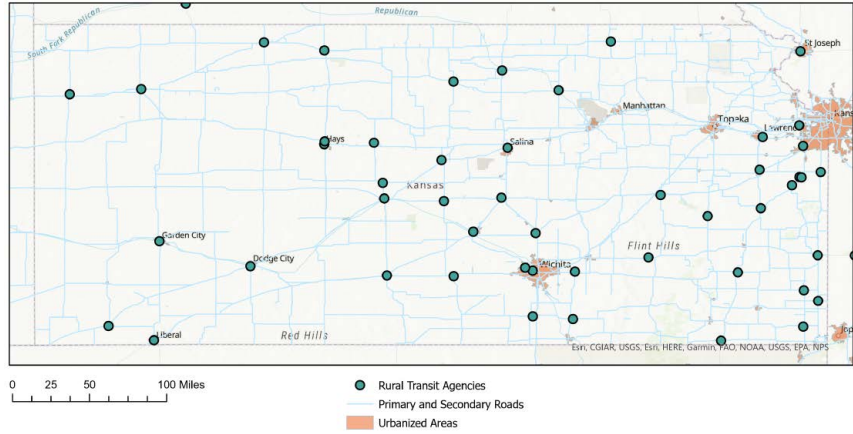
South Fork Republican
Republican
St Joseph
Manhattan
Topeka
Lawrence
Hays
Salina
Kansas
Garden City
Dodge City
Wichita
Flint Hills
Red Hills
Liberal
Esri, CGIAR, USGS, Esri, HERE, Garmin, FAO, NOAA, USGS, EPA, NPS

0 25 50 100 Miles

Rural Transit Agencies
Primary and Secondary Roads
Urbanized Areas